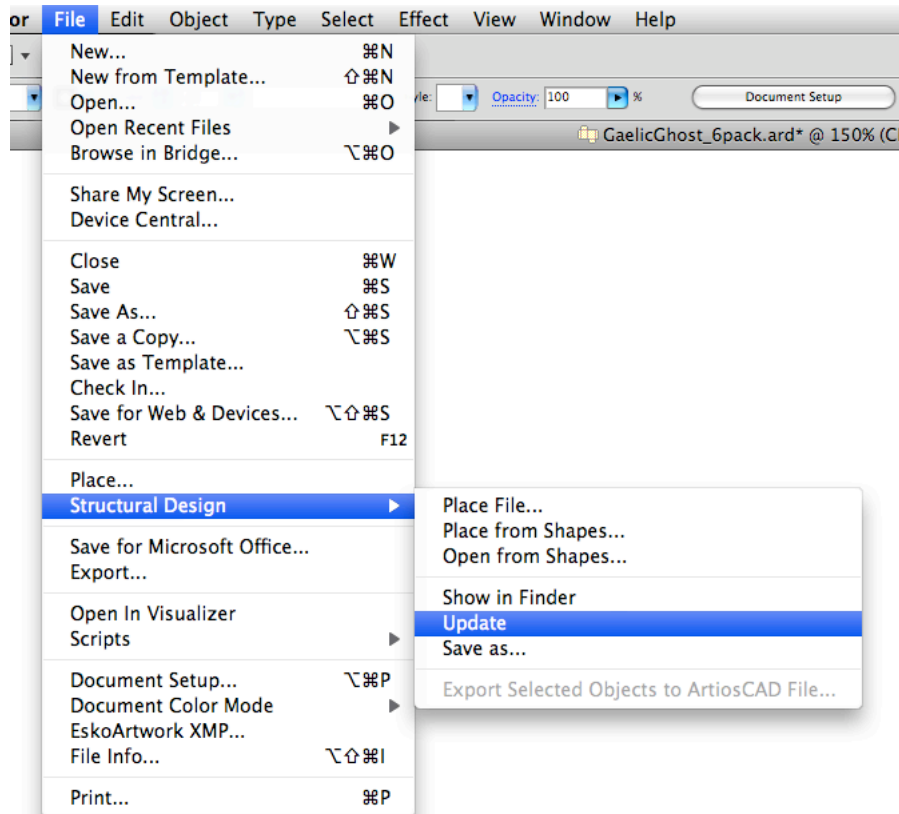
or File Edit Object Type Select Effect View Window Help

New... ⌘N
New from Template... ⇧⌘N
Open... ⌘O
Open Recent Files
Browse in Bridge... ⌥⌘O

Share My Screen...
Device Central...

Close ⌘W
Save ⌘S
Save As... ⇧⌘S
Save a Copy... ⌥⌘S
Save as Template...
Check In...
Save for Web & Devices... ⌥⇧⌘S
Revert F12

Place...
Structural Design

Save for Microsoft Office...
Export...

Open In Visualizer
Scripts

Document Setup... ⌥⌘P
Document Color Mode
EskoArtwork XMP...
File Info... ⌥⇧⌘I

Print... ⌘P

yle: Opacity: 100 %
Document Setup
GaelicGhost_6pack.ard* @ 150% (C

Place File...
Place from Shapes...
Open from Shapes...

Show in Finder
Update
Save as...

Export Selected Objects to ArtiosCAD File...